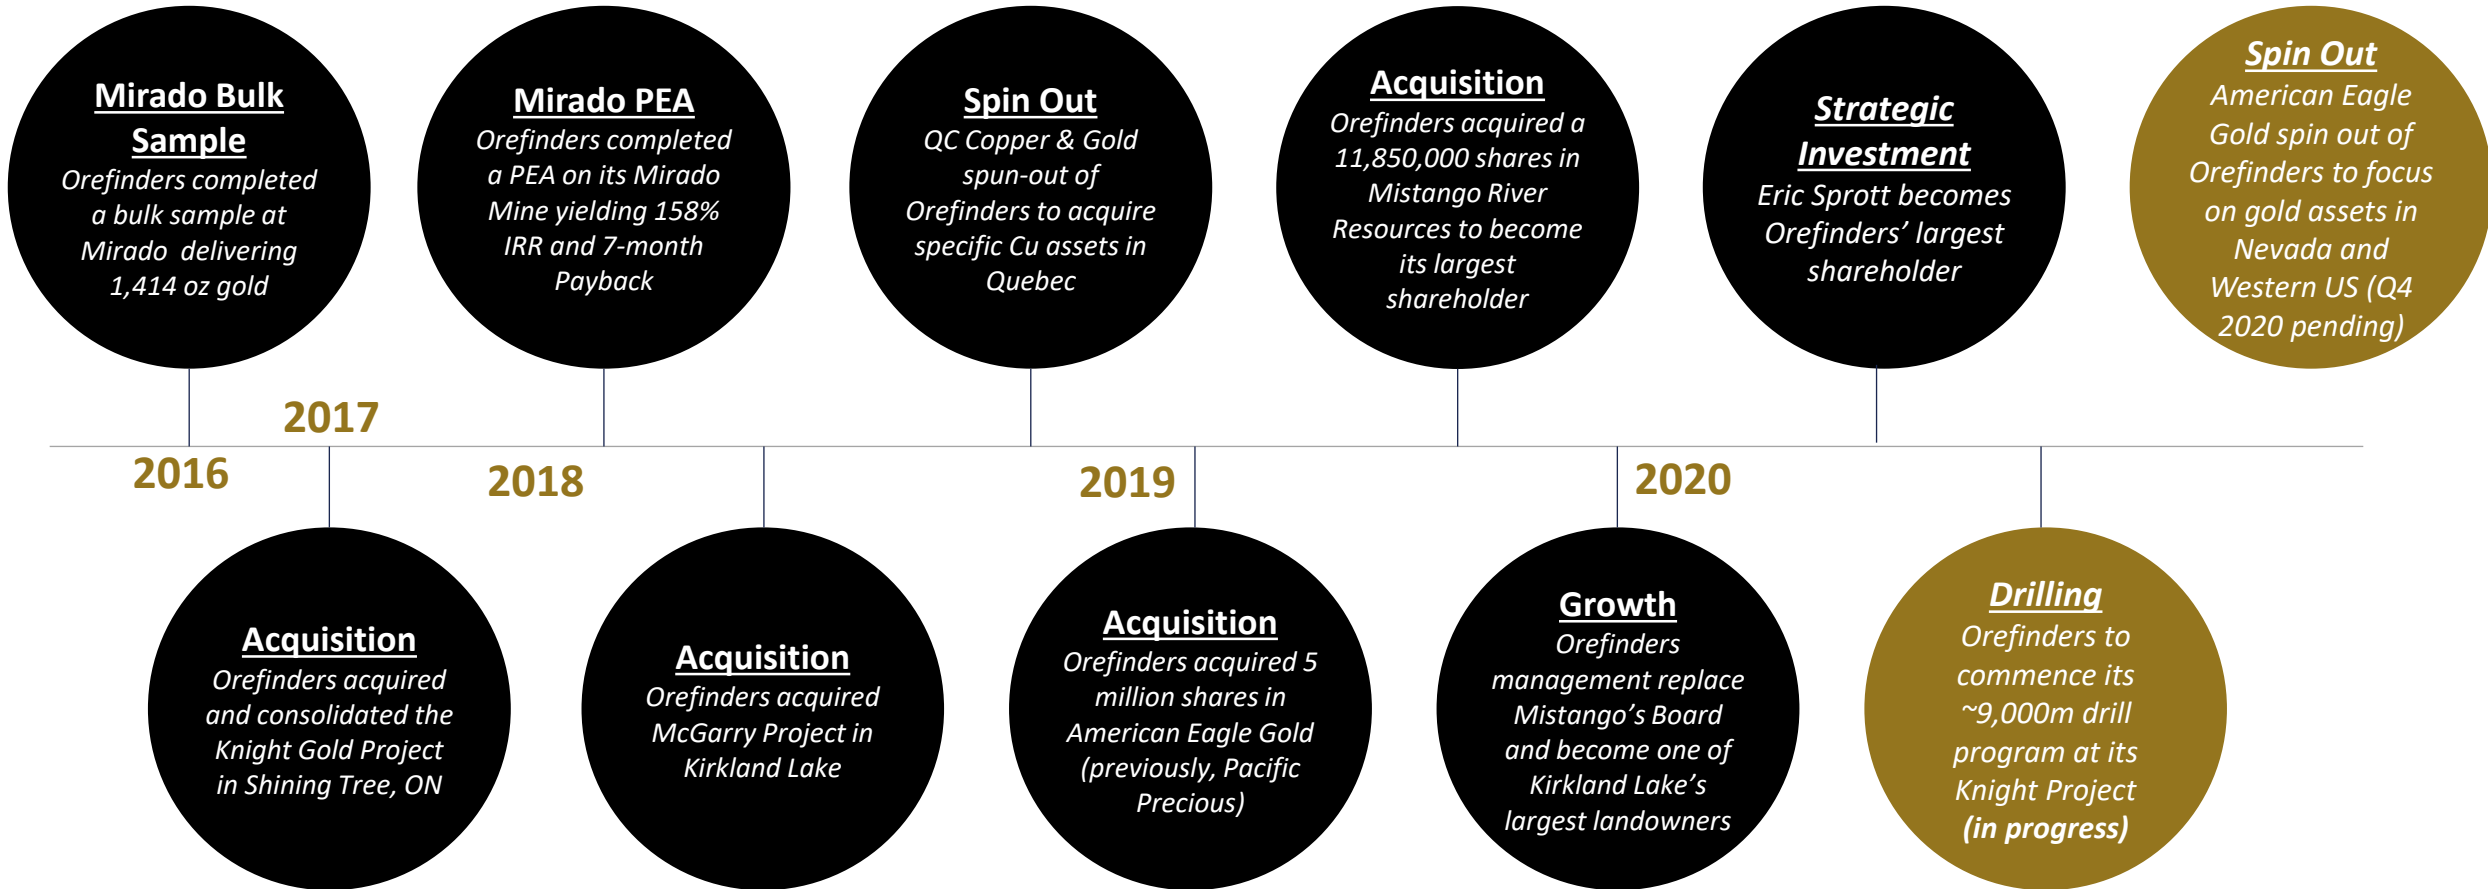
Mirado Bulk Sample
Orefinders completed a bulk sample at Mirado delivering 1,414 oz gold

Mirado PEA
Orefinders completed a PEA on its Mirado Mine yielding 158% IRR and 7-month Payback

Spin Out
QC Copper & Gold spun-out of Orefinders to acquire specific Cu assets in Quebec

Acquisition
Orefinders acquired a 11,850,000 shares in Mistango River Resources to become its largest shareholder

Strategic Investment
Eric Sprott becomes Orefinders' largest shareholder

Spin Out
American Eagle Gold spin out of Orefinders to focus on gold assets in Nevada and Western US (Q4 2020 pending)

2017

2016

2018

2019

2020

Acquisition
Orefinders acquired and consolidated the Knight Gold Project in Shining Tree, ON

Acquisition
Orefinders acquired McGarry Project in Kirkland Lake

Acquisition
Orefinders acquired 5 million shares in American Eagle Gold (previously, Pacific Precious)

Growth
Orefinders management replace Mistango's Board and become one of Kirkland Lake's largest landowners

Drilling
Orefinders to commence its ~9,000m drill program at its Knight Project (in progress)